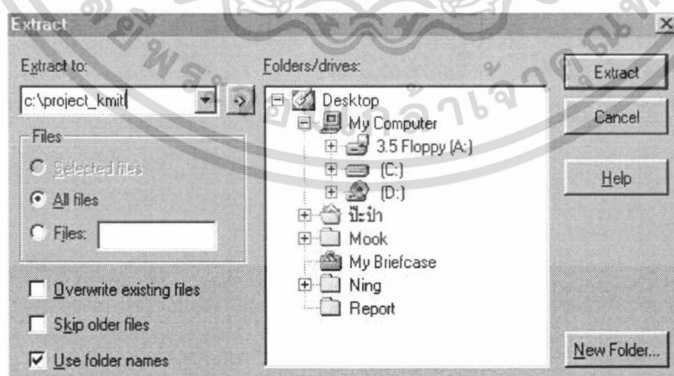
Extract

Extract to:

c:\project_kmit

Files

Selected files

All files

Files:

Overwrite existing files

Skip older files

Use folder names

Folders/drives:

Desktop

My Computer

3.5 Floppy (A:)

(C:)

(D:)

ป๊ะป๋า

Mook

My Briefcase

Ning

Report

Extract

Cancel

Help

New Folder...